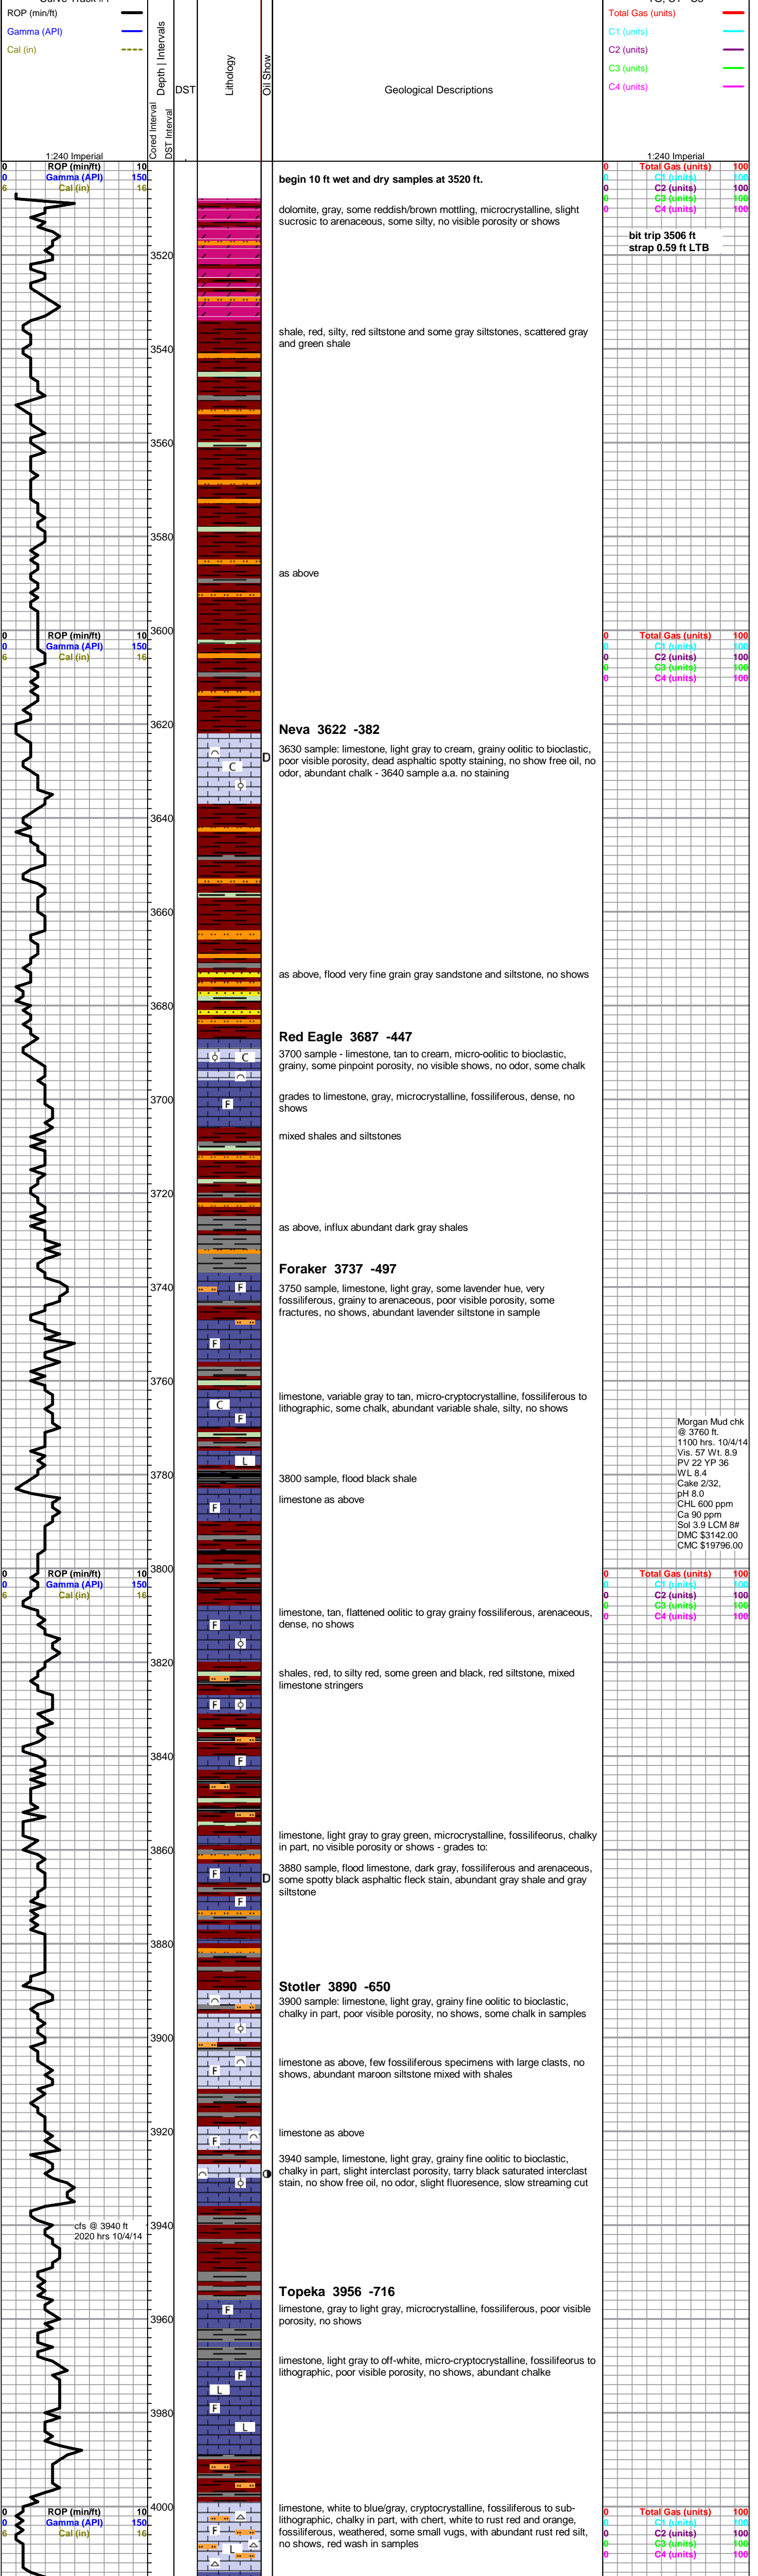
ROP (min/ft)
Gamma (API)
Cal (in)

Cored Interval
DST Interval
Depth | Intervals
DST
Lithology
Oil Show
Geological Descriptions

Total Gas (units)
C1 (units)
C2 (units)
C3 (units)
C4 (units)

1:240 Imperial
0 ROP (min/ft) 10
0 Gamma (API) 150
6 Cal (in) 16

1:240 Imperial
0 Total Gas (units) 100
0 C1 (units) 100
0 C2 (units) 100
0 C3 (units) 100
0 C4 (units) 100

begin 10 ft wet and dry samples at 3520 ft.

dolomite, gray, some reddish/brown mottling, microcrystalline, slight sucrosic to arenaceous, some silty, no visible porosity or shows

bit trip 3506 ft
strap 0.59 ft LTB

3520

shale, red, silty, red siltstone and some gray siltstones, scattered gray and green shale

3540

3560

3580

as above

3600

0 ROP (min/ft) 10
0 Gamma (API) 150
6 Cal (in) 16

0 Total Gas (units) 100
0 C1 (units) 100
0 C2 (units) 100
0 C3 (units) 100
0 C4 (units) 100

3620

Neva 3622 -382

3630 sample: limestone, light gray to cream, grainy oolitic to bioclastic, poor visible porosity, dead asphaltic spotty staining, no show free oil, no odor, abundant chalk - 3640 sample a.a. no staining

C
D

3640

3660

as above, flood very fine grain gray sandstone and siltstone, no shows

3680

Red Eagle 3687 -447

3700 sample - limestone, tan to cream, micro-oolitic to bioclastic, grainy, some pinpoint porosity, no visible shows, no odor, some chalk

C
F

3700

grades to limestone, gray, microcrystalline, fossiliferous, dense, no shows

mixed shales and siltstones

3720

as above, influx abundant dark gray shales

Foraker 3737 -497

3740

3750 sample, limestone, light gray, some lavender hue, very fossiliferous, grainy to arenaceous, poor visible porosity, some fractures, no shows, abundant lavender siltstone in sample

F
F

3760

limestone, variable gray to tan, micro-cryptocrystalline, fossiliferous to lithographic, some chalk, abundant variable shale, silty, no shows

C
F
L

Morgan Mud chk
@ 3760 ft.
1100 hrs. 10/4/14
Vis. 57 Wt. 8.9
PV 22 YP 36
WL 8.4
Cake 2/32,
pH 8.0
CHL 600 ppm
Ca 90 ppm
Sol 3.9 LCM 8#
DMC $3142.00
CMC $19796.00

3780

3800 sample, flood black shale

limestone as above

F

3800

0 ROP (min/ft) 10
0 Gamma (API) 150
6 Cal (in) 16

0 Total Gas (units) 100
0 C1 (units) 100
0 C2 (units) 100
0 C3 (units) 100
0 C4 (units) 100

limestone, tan, flattened oolitic to gray grainy fossiliferous, arenaceous, dense, no shows

F

3820

shales, red, to silty red, some green and black, red siltstone, mixed limestone stringers

F
F

3840

F

3860

limestone, light gray to gray green, microcrystalline, fossilifeorus, chalky in part, no visible porosity or shows - grades to:

3880 sample, flood limestone, dark gray, fossiliferous and arenaceous, some spotty black asphaltic fleck stain, abundant gray shale and gray siltstone

F
D
F

3880

Stotler 3890 -650

3900 sample: limestone, light gray, grainy fine oolitic to bioclastic, chalky in part, poor visible porosity, no shows, some chalk in samples

3900

limestone as above, few fossiliferous specimens with large clasts, no shows, abundant maroon siltstone mixed with shales

F

3920

limestone as above

F

3940 sample, limestone, light gray, grainy fine oolitic to bioclastic, chalky in part, slight interclast porosity, tarry black saturated interclast stain, no show free oil, no odor, slight fluorescence, slow streaming cut

3940

cfs @ 3940 ft
2020 hrs 10/4/14

Topeka 3956 -716

limestone, gray to light gray, microcrystalline, fossiliferous, poor visible porosity, no shows

F

3960

limestone, light gray to off-white, micro-cryptocrystalline, fossiliferous to lithographic, poor visible porosity, no shows, abundant chalke

F
L
F
L

3980

4000

0 ROP (min/ft) 10
0 Gamma (API) 150
6 Cal (in) 16

limestone, white to blue/gray, cryptocrystalline, fossiliferous to sub-lithographic, chalky in part, with chert, white to rust red and orange, fossiliferous, weathered, some small vugs, with abundant rust red silt, no shows, red wash in samples

F
L

0 Total Gas (units) 100
0 C1 (units) 100
0 C2 (units) 100
0 C3 (units) 100
0 C4 (units) 100